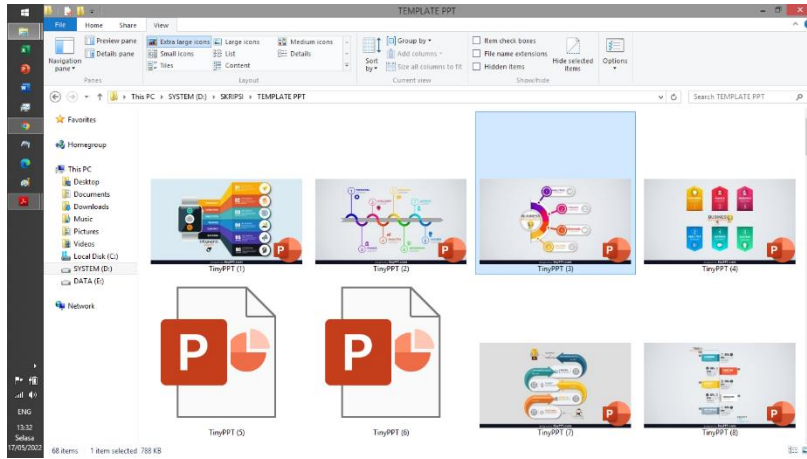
TEMPLATE PPT

File Home Share View

Navigation pane
Preview pane
Details pane
Panes

Extra large icons
Large icons
Medium icons
Small icons
List
Details
Tiles
Content
Layout

Sort by
Group by
Add columns
Size all columns to fit
Current view

Item check boxes
File name extensions
Hidden items
Hide selected items
Show/hide

Options

This PC › SYSTEM (D:) › SKRIPSI › TEMPLATE PPT

Search TEMPLATE PPT

Favorites

Homegroup

This PC
Desktop
Documents
Downloads
Music
Pictures
Videos
Local Disk (C:)
SYSTEM (D:)
DATA (E:)

Network

TinyPPT (1)
TinyPPT (2)
TinyPPT (3)
TinyPPT (4)
TinyPPT (5)
TinyPPT (6)
TinyPPT (7)
TinyPPT (8)

68 items 1 item selected 788 KB

ENG
13:32
Selasa
17/05/2022